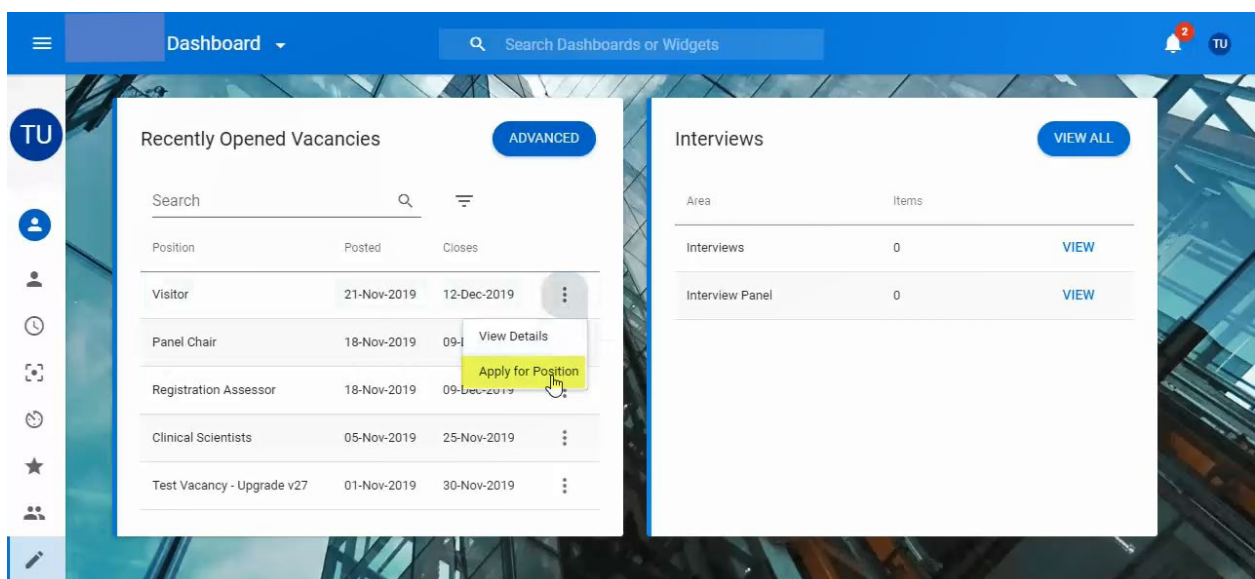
Dashboard

Search Dashboards or Widgets

2

TU

TU

Recently Opened Vacancies

ADVANCED

Search

| Position | Posted | Closes |
|---|---|---|
| Visitor | 21-Nov-2019 | 12-Dec-2019 |
| Panel Chair | 18-Nov-2019 | 09-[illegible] |
| Registration Assessor | 18-Nov-2019 | 09-Dec-2019 |
| Clinical Scientists | 05-Nov-2019 | 25-Nov-2019 |
| Test Vacancy - Upgrade v27 | 01-Nov-2019 | 30-Nov-2019 |

View Details

Apply for Position

Interviews

VIEW ALL

| Area | Items | |
|---|---|---|
| Interviews | 0 | VIEW |
| Interview Panel | 0 | VIEW |